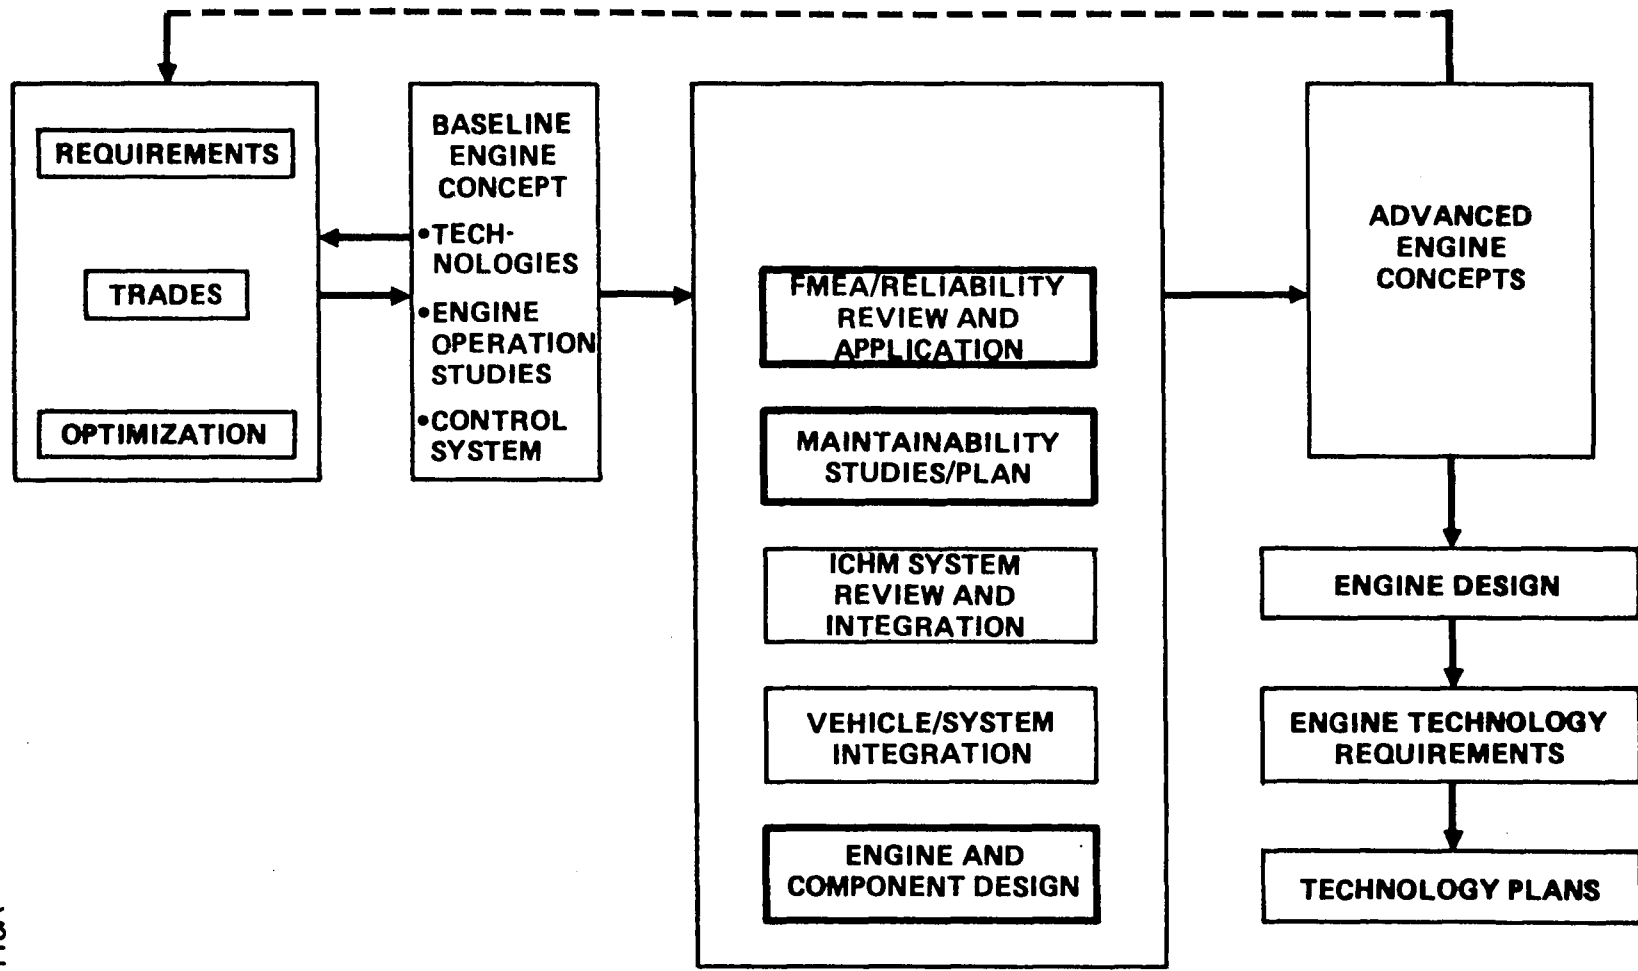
REQUIREMENTS

TRADES

OPTIMIZATION

BASELINE ENGINE CONCEPT
•TECHNOLOGIES
•ENGINE OPERATION STUDIES
•CONTROL SYSTEM

FMEA/RELIABILITY REVIEW AND APPLICATION

MAINTAINABILITY STUDIES/PLAN

ICHM SYSTEM REVIEW AND INTEGRATION

VEHICLE/SYSTEM INTEGRATION

ENGINE AND COMPONENT DESIGN

ADVANCED ENGINE CONCEPTS

ENGINE DESIGN

ENGINE TECHNOLOGY REQUIREMENTS

TECHNOLOGY PLANS

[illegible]